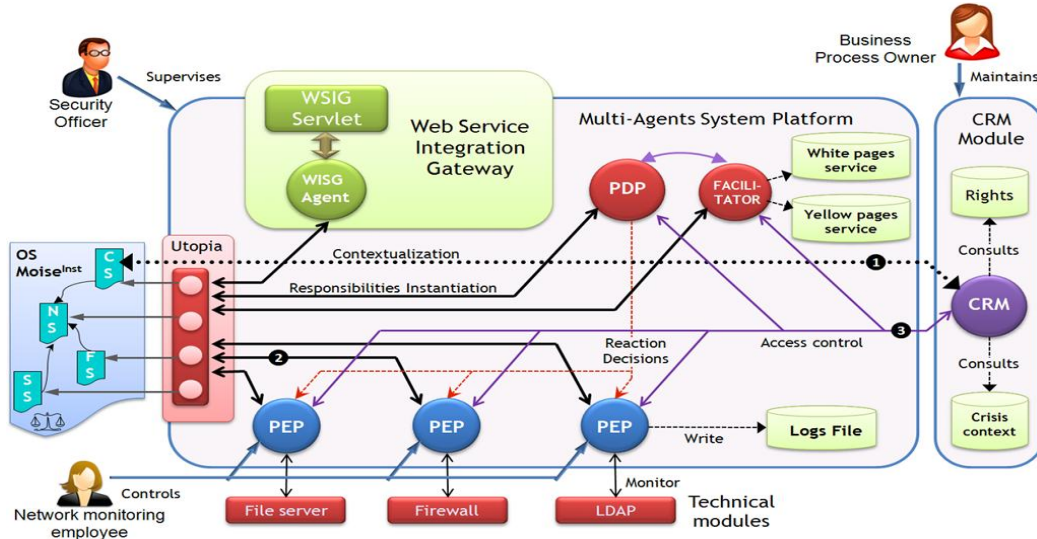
Security Officer

Supervises

WSIG Servlet

WSIG Agent

Web Service Integration Gateway

Multi-Agents System Platform

Business Process Owner

Maintains

CRM Module

Rights

Consults

CRM

Consults

Crisis context

PDP

FACILITATOR

White pages service

Yellow pages service

OS Moise$^{Inst}$

CS

NS

FS

SS

Utopia

Contextualization

1

Responsibilities Instantiation

3

Reaction Decisions

Access control

2

PEP

PEP

PEP

Write

Logs File

Controls

Network monitoring employee

File server

Firewall

Monitor

LDAP

Technical modules